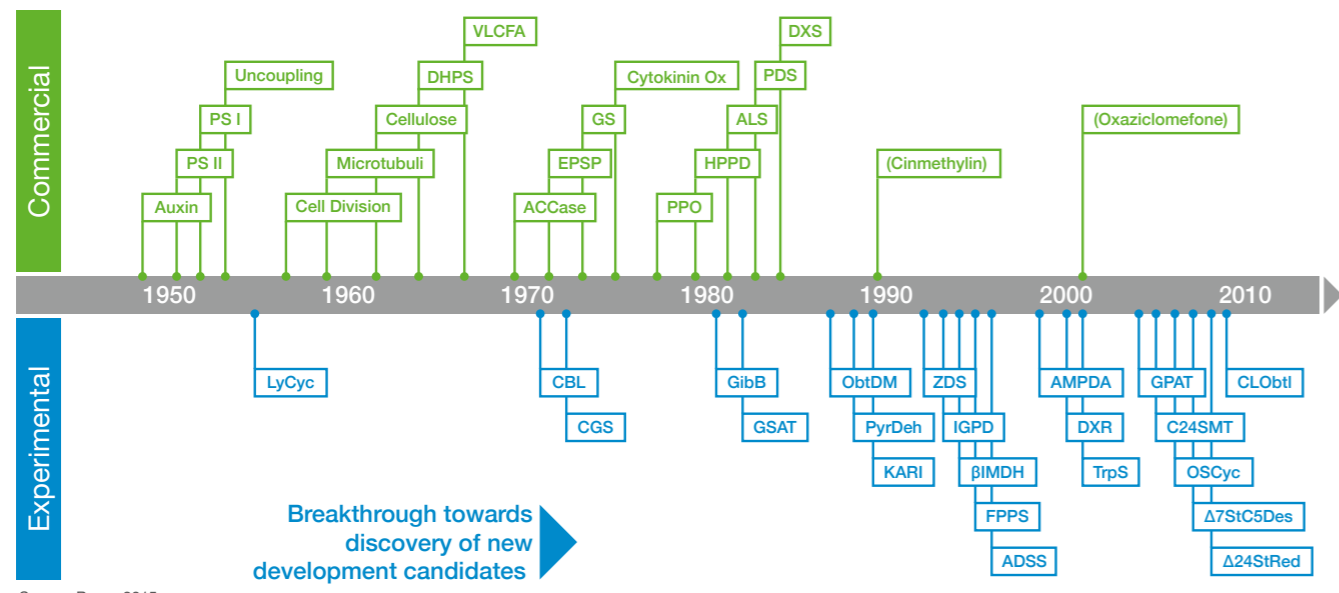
Commercial

Auxin
PS II
PS I
Uncoupling
Cell Division
Microtubuli
Cellulose
DHPS
VLCFA
ACCase
EPSP
GS
Cytokinin Ox
PPO
HPPD
ALS
PDS
DXS
(Cinmethylin)
(Oxaziclomefone)

1950 1960 1970 1980 1990 2000 2010

Experimental

LyCyc
CBL
CGS
GibB
GSAT
ObtDM
PyrDeh
KARI
ZDS
IGPD
βIMDH
FPPS
ADSS
AMPDA
DXR
TrpS
GPAT
C24SMT
OSCyc
Δ7StC5Des
Δ24StRed
CLObtl

Breakthrough towards discovery of new development candidates